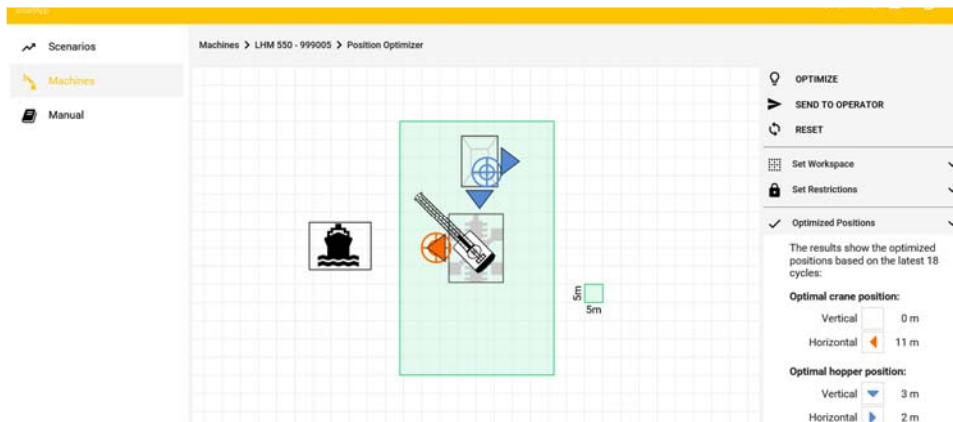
Scenarios
Machines
Manual

Machines > LHM 550 - 999005 > Position Optimizer

5m
5m

OPTIMIZE
SEND TO OPERATOR
RESET
Set Workspace
Set Restrictions
Optimized Positions

The results show the optimized positions based on the latest 18 cycles:

Optimal crane position:
Vertical 0 m
Horizontal 11 m

Optimal hopper position:
Vertical 3 m
Horizontal 2 m